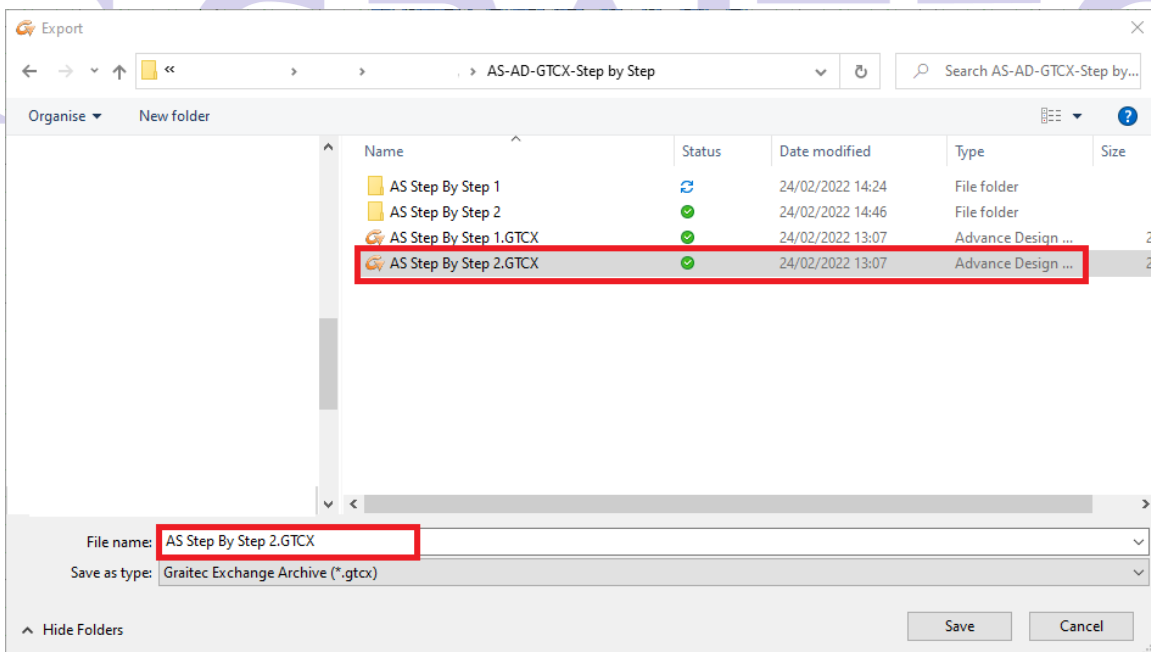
Export

« › › › AS-AD-GTCX-Step by Step

Search AS-AD-GTCX-Step by...

Organise ▾ New folder

| Name | Status | Date modified | Type | Size |
|---|---|---|---|---|
| AS Step By Step 1 | | 24/02/2022 14:24 | File folder | |
| AS Step By Step 2 | | 24/02/2022 14:46 | File folder | |
| AS Step By Step 1.GTCX | | 24/02/2022 13:07 | Advance Design ... | 2 |
| AS Step By Step 2.GTCX | | 24/02/2022 13:07 | Advance Design ... | 2 |

File name: AS Step By Step 2.GTCX

Save as type: Graitec Exchange Archive (*.gtcx)

Hide Folders

Save

Cancel